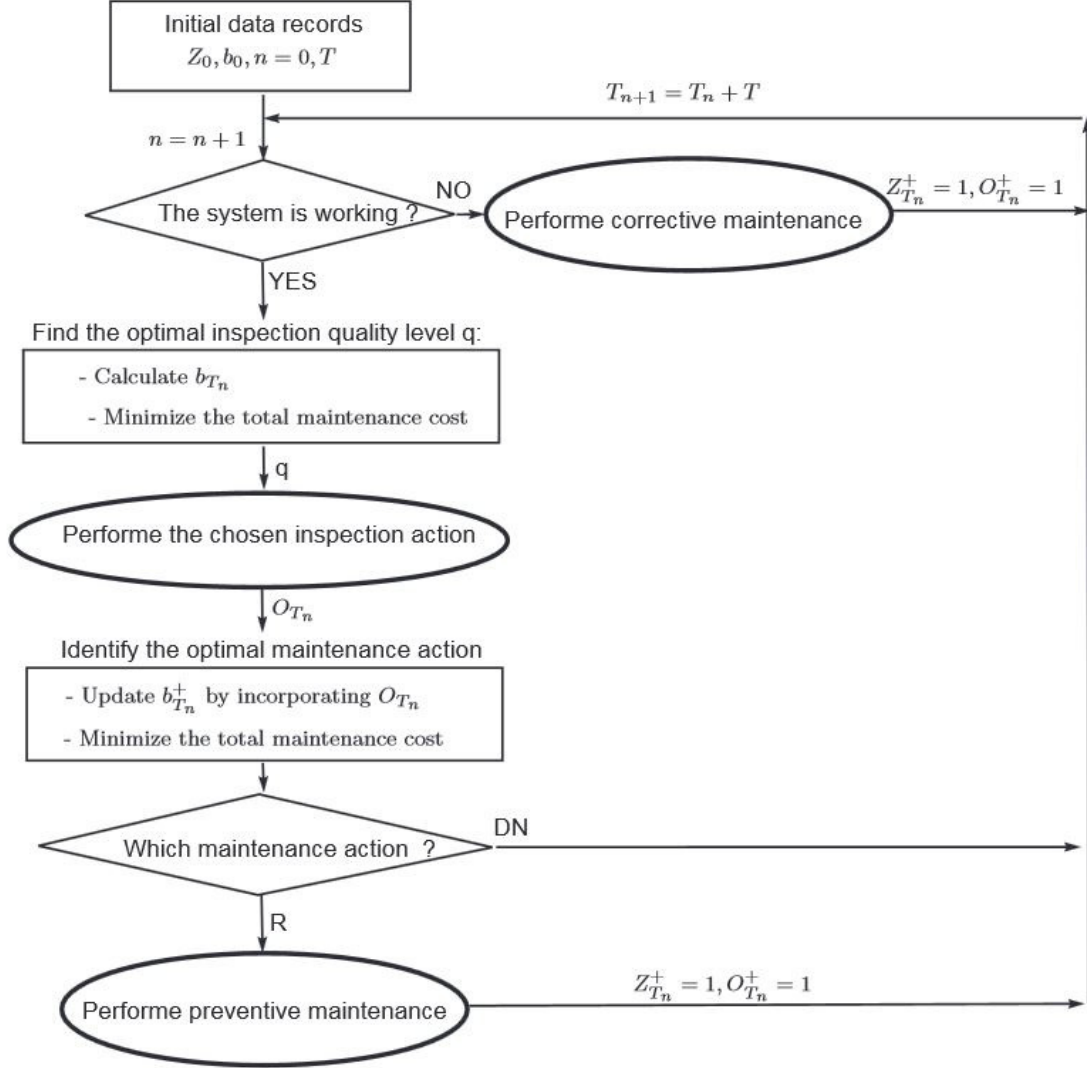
Initial data records
$Z_0, b_0, n = 0, T$

$T_{n+1} = T_n + T$

$n = n + 1$

The system is working ?

NO

Performe corrective maintenance

$Z^+_{T_n} = 1, O^+_{T_n} = 1$

YES

Find the optimal inspection quality level q:

- Calculate $b_{T_n}$
- Minimize the total maintenance cost

q

Performe the chosen inspection action

$O_{T_n}$

Identify the optimal maintenance action

- Update $b^+_{T_n}$ by incorporating $O_{T_n}$
- Minimize the total maintenance cost

Which maintenance action ?

DN

R

Performe preventive maintenance

$Z^+_{T_n} = 1, O^+_{T_n} = 1$